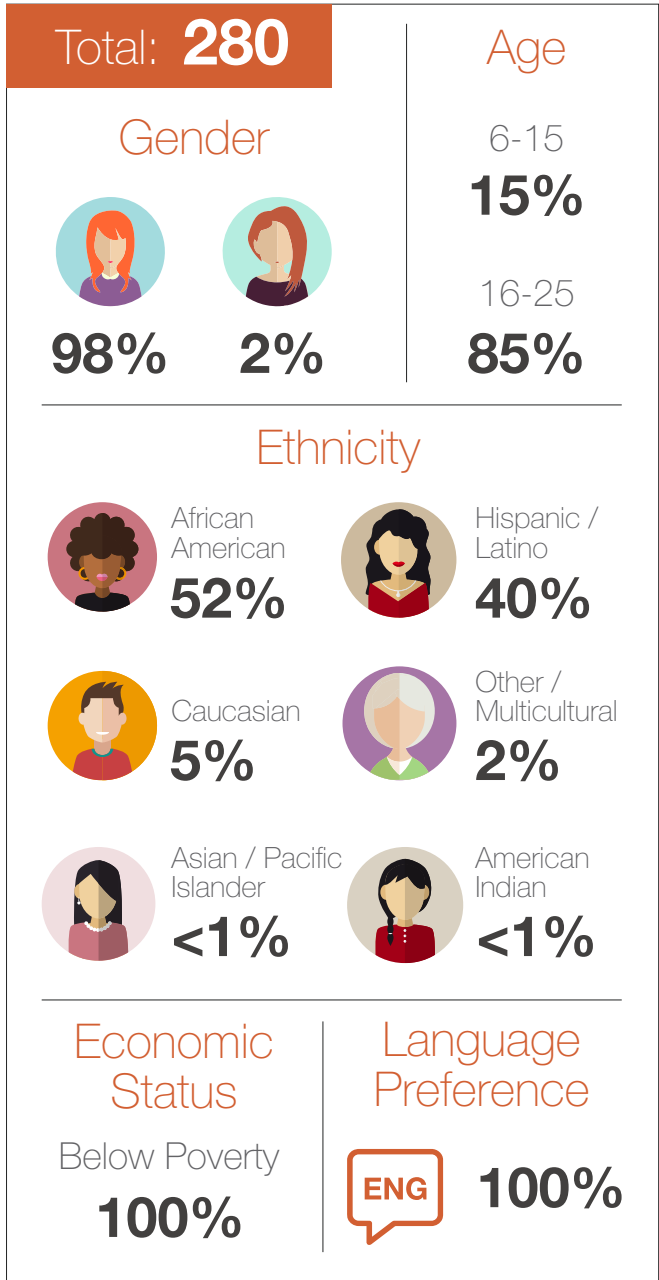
Total: 280

Gender

98%

2%

Age

6-15
15%

16-25
85%

Ethnicity

African American
52%

Hispanic / Latino
40%

Caucasian
5%

Other / Multicultural
2%

Asian / Pacific Islander
<1%

American Indian
<1%

Economic Status

Below Poverty
100%

Language Preference

ENG

100%